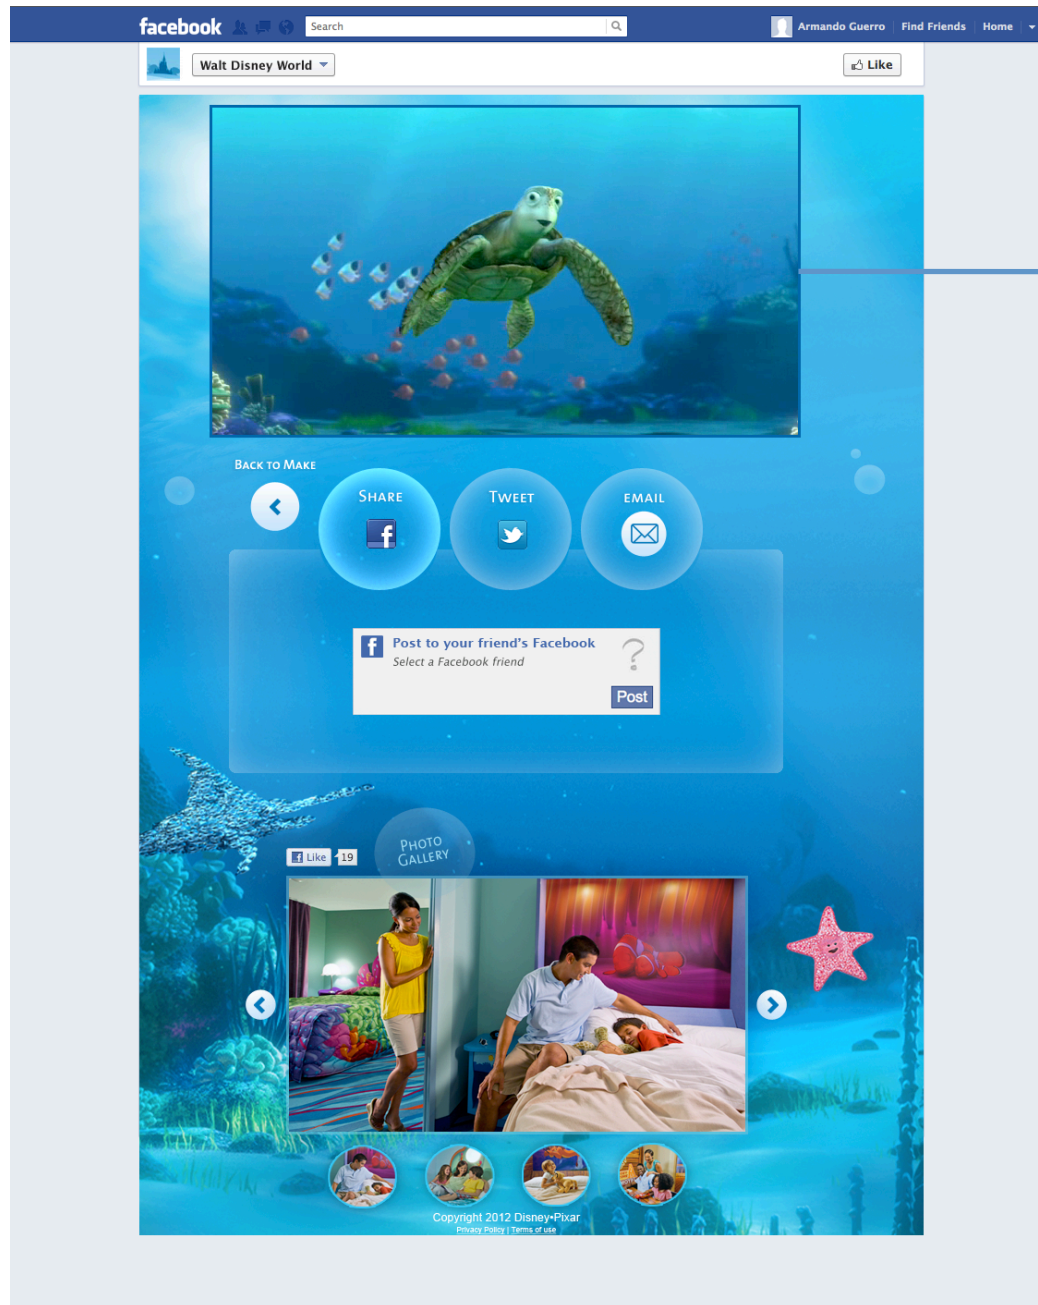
facebook Search Armando Guerro Find Friends Home

Walt Disney World Like

Back to Make

Share

Tweet

EMAIL

Post to your friend's Facebook
Select a Facebook friend
Post

Like 19

Photo Gallery

Copyright 2012 Disney•Pixar
Privacy Policy | Terms of use